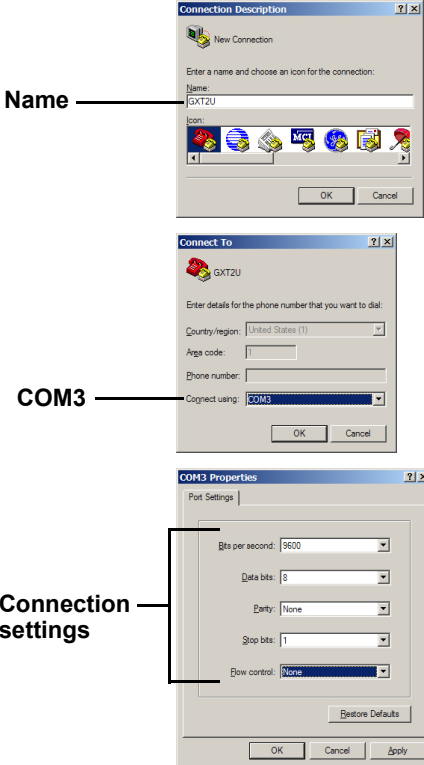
Connection Description

New Connection

Enter a name and choose an icon for the connection:

Name

Name:

GXT2U

Icon:

MCI

OK

Cancel

Connect To

GXT2U

Enter details for the phone number that you want to dial:

Country/region: United States (1)

Area code: 1

Phone number:

COM3

Connect using: COM3

OK

Cancel

COM3 Properties

Port Settings

Bits per second: 9600

Data bits: 8

Connection settings

Parity: None

Stop bits: 1

Flow control: None

Restore Defaults

OK

Cancel

Apply